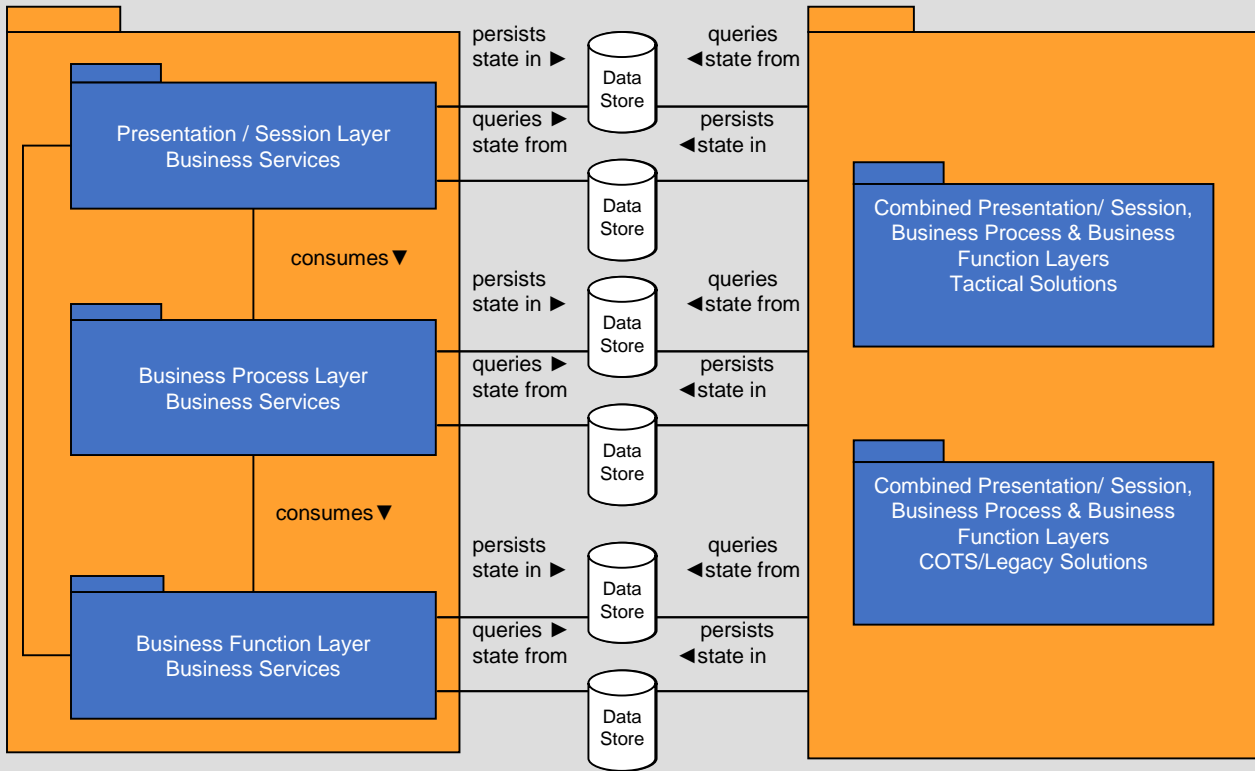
persists state in ►

Data Store

queries ◄state from

Presentation / Session Layer Business Services

queries ► state from

persists ◄state in

Data Store

Combined Presentation/ Session, Business Process & Business Function Layers Tactical Solutions

consumes▼

persists state in ►

Data Store

queries ◄state from

Business Process Layer Business Services

queries ► state from

persists ◄state in

Data Store

Combined Presentation/ Session, Business Process & Business Function Layers COTS/Legacy Solutions

consumes▼

persists state in ►

Data Store

queries ◄state from

Business Function Layer Business Services

queries ► state from

persists ◄state in

Data Store